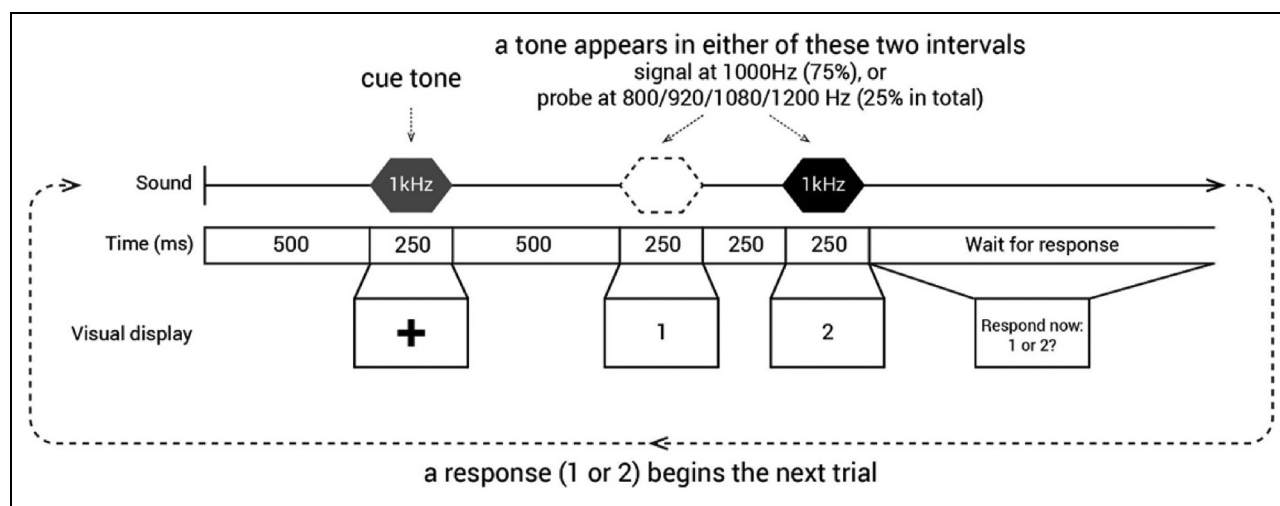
a tone appears in either of these two intervals
signal at 1000Hz (75%), or
probe at 800/920/1080/1200 Hz (25% in total)

cue tone

Sound

1kHz

1kHz

Time (ms)

| 500 | 250 | 500 | 250 | 250 | 250 | Wait for response |
|---|---|---|---|---|---|---|

Visual display

+

1

2

Respond now:
1 or 2?

a response (1 or 2) begins the next trial